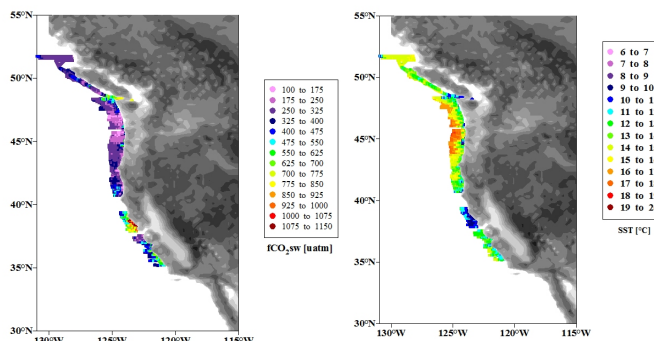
55°N
50°N
45°N
40°N
35°N
30°N
130°W 125°W 120°W 115°W

100 to 175
175 to 250
250 to 325
325 to 400
400 to 475
475 to 550
550 to 625
625 to 700
700 to 775
775 to 850
850 to 925
925 to 1000
1000 to 1075
1075 to 1150

fCO$_2$sw [uatm]

55°N
50°N
45°N
40°N
35°N
30°N
130°W 125°W 120°W 115°W

6 to 7
7 to 8
8 to 9
9 to 10
10 to 1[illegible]
11 to 1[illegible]
12 to 1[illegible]
13 to 1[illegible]
14 to 1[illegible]
15 to 1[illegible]
16 to 1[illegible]
17 to 1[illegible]
18 to 1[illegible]
19 to 2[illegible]

SST [°C]